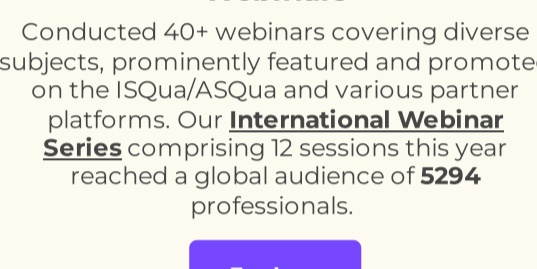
Conducted 40+ webinars covering diverse subjects, prominently featured and promote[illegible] on the ISQua/ASQua and various partner platforms. Our **International Webinar Series** comprising 12 sessions this year reached a global audience of **5294** professionals.